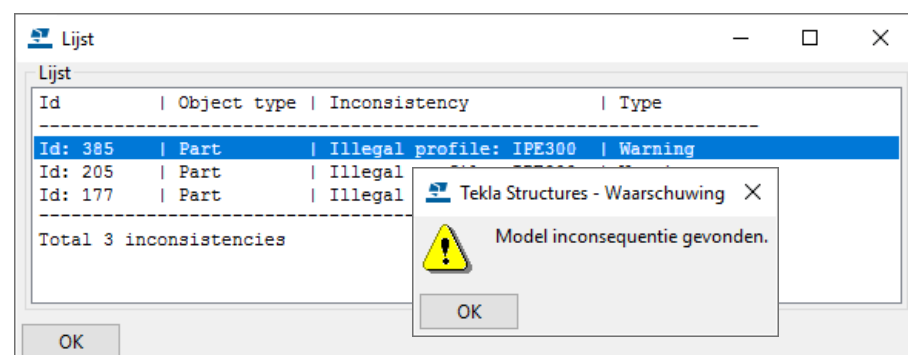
Lijst

Lijst

Id | Object type | Inconsistency | Type
--------------------------------------------------------------
Id: 385 | Part | Illegal profile: IPE300 | Warning
Id: 205 | Part | Illegal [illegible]
Id: 177 | Part | Illegal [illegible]
--------------------------------------------------------------
Total 3 inconsistencies

Tekla Structures - Waarschuwing

Model inconsequentie gevonden.

OK

OK